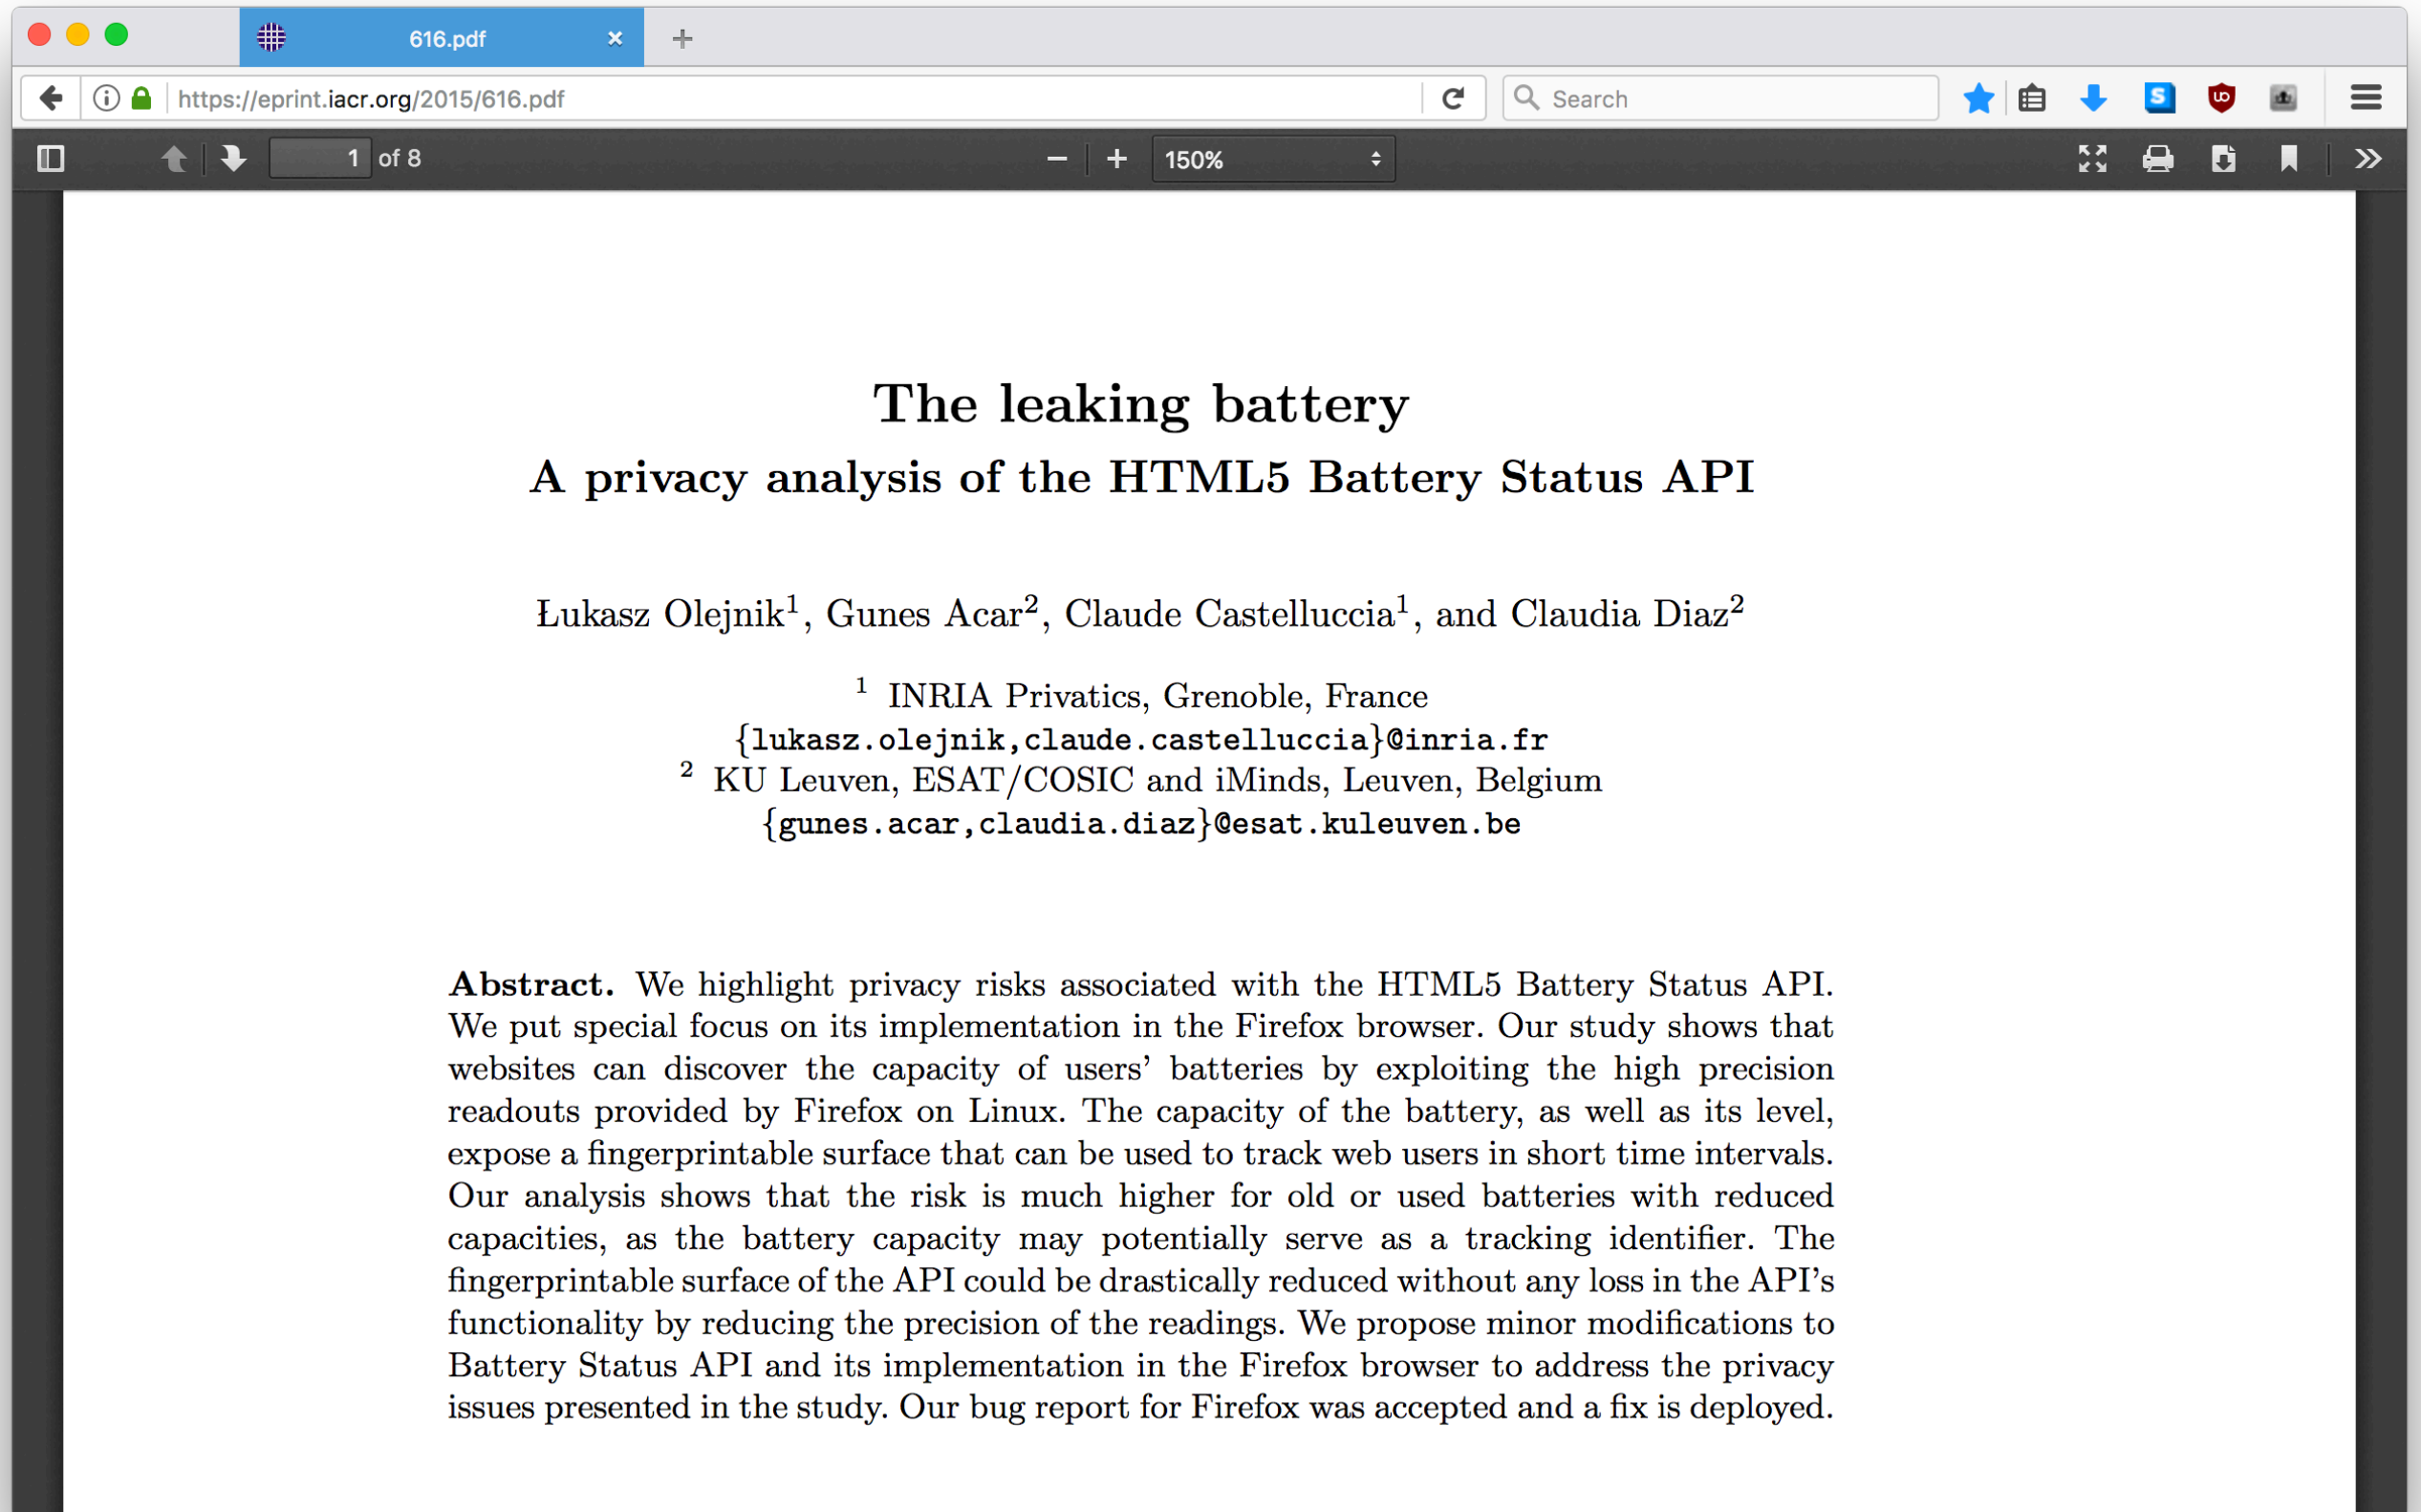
616.pdf

https://eprint.iacr.org/2015/616.pdf

Search

1 of 8

150%

The leaking battery

A privacy analysis of the HTML5 Battery Status API

Łukasz Olejnik$^1$, Gunes Acar$^2$, Claude Castelluccia$^1$, and Claudia Diaz$^2$

$^1$ INRIA Privatics, Grenoble, France
{lukasz.olejnik,claude.castelluccia}@inria.fr
$^2$ KU Leuven, ESAT/COSIC and iMinds, Leuven, Belgium
{gunes.acar,claudia.diaz}@esat.kuleuven.be

**Abstract.** We highlight privacy risks associated with the HTML5 Battery Status API. We put special focus on its implementation in the Firefox browser. Our study shows that websites can discover the capacity of users' batteries by exploiting the high precision readouts provided by Firefox on Linux. The capacity of the battery, as well as its level, expose a fingerprintable surface that can be used to track web users in short time intervals. Our analysis shows that the risk is much higher for old or used batteries with reduced capacities, as the battery capacity may potentially serve as a tracking identifier. The fingerprintable surface of the API could be drastically reduced without any loss in the API's functionality by reducing the precision of the readings. We propose minor modifications to Battery Status API and its implementation in the Firefox browser to address the privacy issues presented in the study. Our bug report for Firefox was accepted and a fix is deployed.